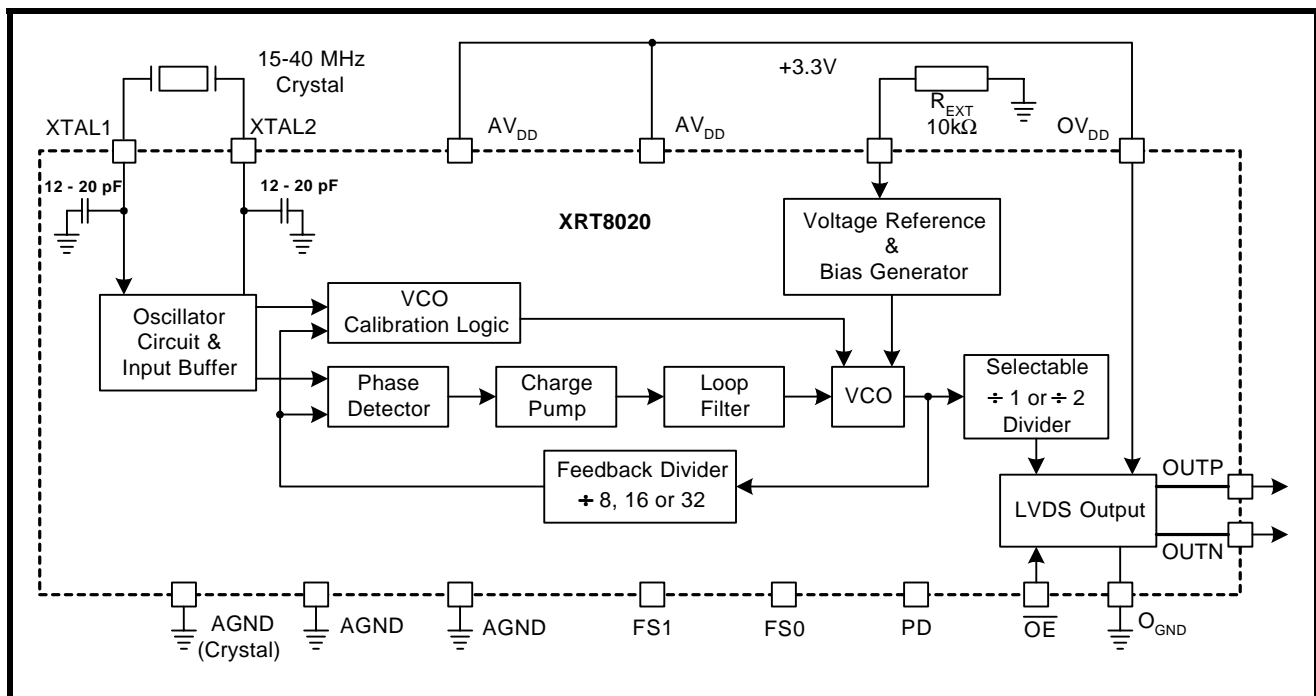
15-40 MHz Crystal

+3.3V

$R_{EXT}$ $10k\Omega$

XTAL1 XTAL2 $AV_{DD}$ $AV_{DD}$ $OV_{DD}$

12 - 20 pF

12 - 20 pF

XRT8020

Voltage Reference & Bias Generator

Oscillator Circuit & Input Buffer

VCO Calibration Logic

Phase Detector

Charge Pump

Loop Filter

VCO

Selectable $\div$ 1 or $\div$ 2 Divider

Feedback Divider $\div$ 8, 16 or 32

LVDS Output

OUTP

OUTN

AGND (Crystal)

AGND

AGND

FS1

FS0

PD

$\overline{OE}$

$O_{GND}$